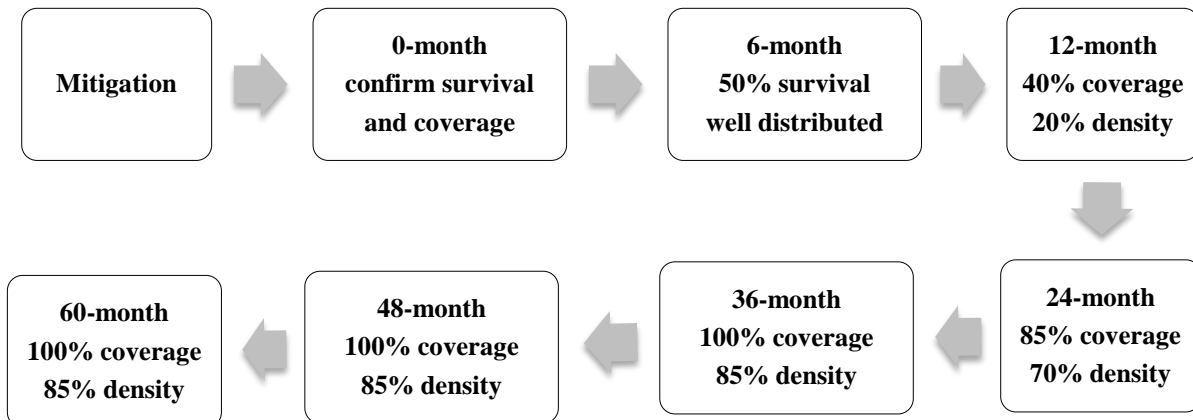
Mitigation

0-month
confirm survival
and coverage

6-month
50% survival
well distributed

12-month
40% coverage
20% density

24-month
85% coverage
70% density

36-month
100% coverage
85% density

48-month
100% coverage
85% density

60-month
100% coverage
85% density